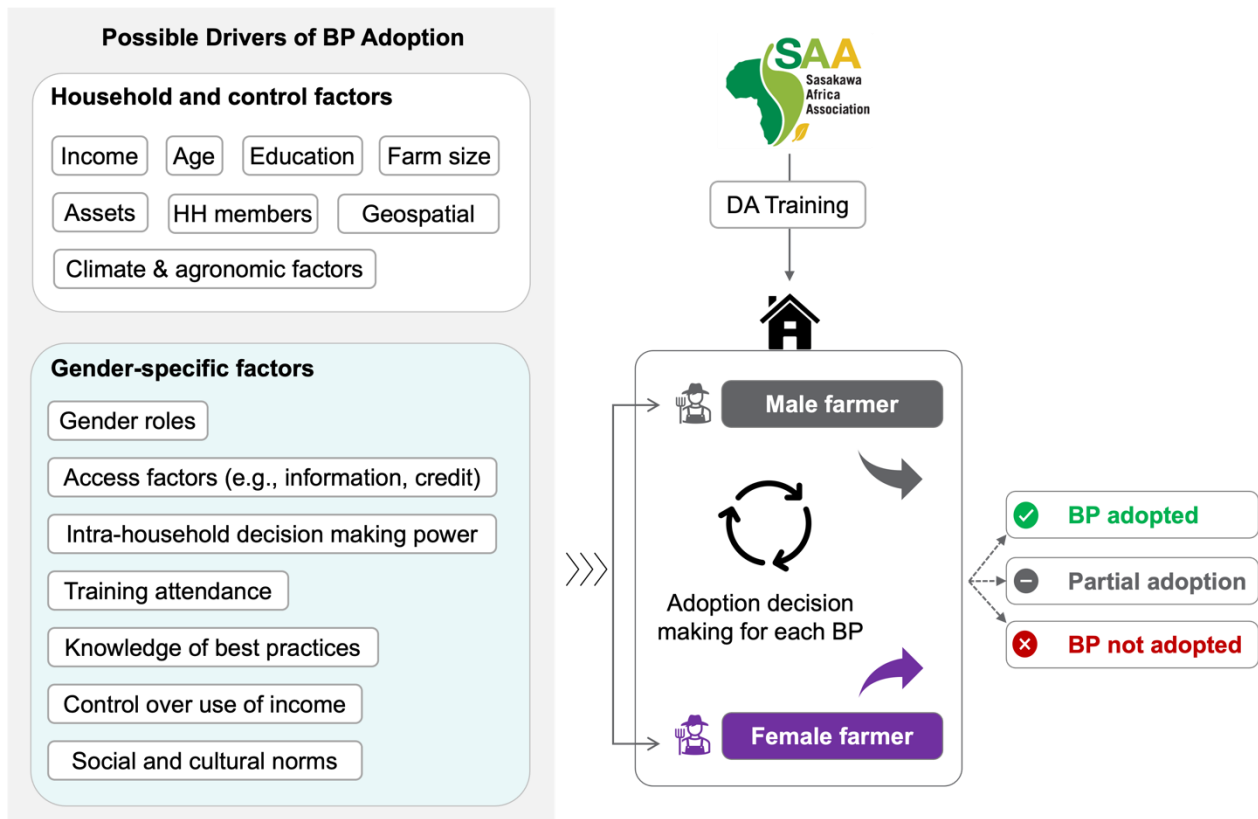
Possible Drivers of BP Adoption

Household and control factors

Income
Age
Education
Farm size
Assets
HH members
Geospatial
Climate & agronomic factors

Gender-specific factors

Gender roles
Access factors (e.g., information, credit)
Intra-household decision making power
Training attendance
Knowledge of best practices
Control over use of income
Social and cultural norms

SAA
Sasakawa Africa Association

DA Training

Male farmer

Adoption decision making for each BP

Female farmer

BP adopted
Partial adoption
BP not adopted